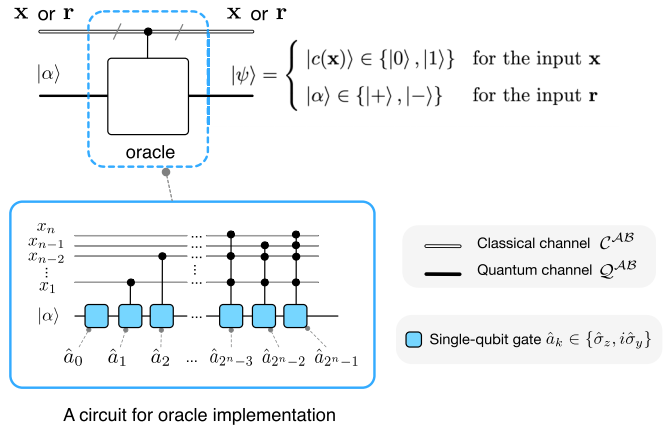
$\mathbf{x}$ or $\mathbf{r}$

$\mathbf{x}$ or $\mathbf{r}$

$|\alpha\rangle$

$|\psi\rangle = \begin{cases} |c(\mathbf{x})\rangle \in \{|0\rangle, |1\rangle\} & \text{for the input } \mathbf{x} \\ |\alpha\rangle \in \{|+\rangle, |-\rangle\} & \text{for the input } \mathbf{r} \end{cases}$

oracle

$x_n$
$x_{n-1}$
$x_{n-2}$
$\vdots$
$x_1$

$|\alpha\rangle$

$\hat{a}_0$ $\hat{a}_1$ $\hat{a}_2$ ... $\hat{a}_{2^n-3}$ $\hat{a}_{2^n-2}$ $\hat{a}_{2^n-1}$

Classical channel $\mathcal{C}^{\mathcal{AB}}$

Quantum channel $\mathcal{Q}^{\mathcal{AB}}$

Single-qubit gate $\hat{a}_k \in \{\hat{\sigma}_z, i\hat{\sigma}_y\}$

A circuit for oracle implementation